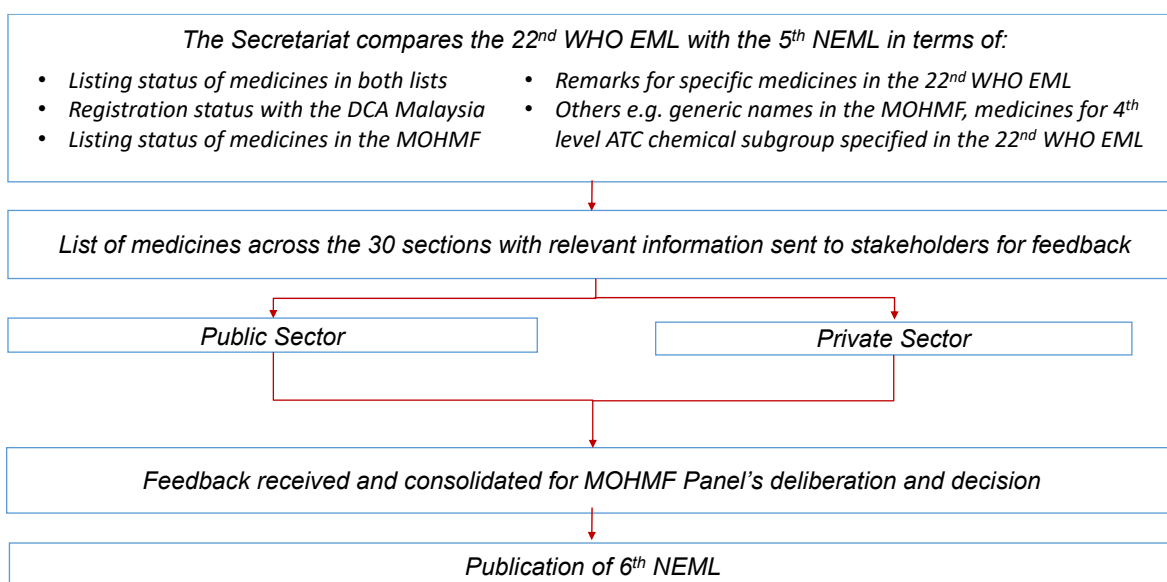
The Secretariat compares the 22$^{nd}$ WHO EML with the 5$^{th}$ NEML in terms of:

- Listing status of medicines in both lists
- Registration status with the DCA Malaysia
- Listing status of medicines in the MOHMF
- Remarks for specific medicines in the 22$^{nd}$ WHO EML
- Others e.g. generic names in the MOHMF, medicines for 4$^{th}$ level ATC chemical subgroup specified in the 22$^{nd}$ WHO EML

List of medicines across the 30 sections with relevant information sent to stakeholders for feedback

Public Sector

Private Sector

Feedback received and consolidated for MOHMF Panel's deliberation and decision

Publication of 6$^{th}$ NEML